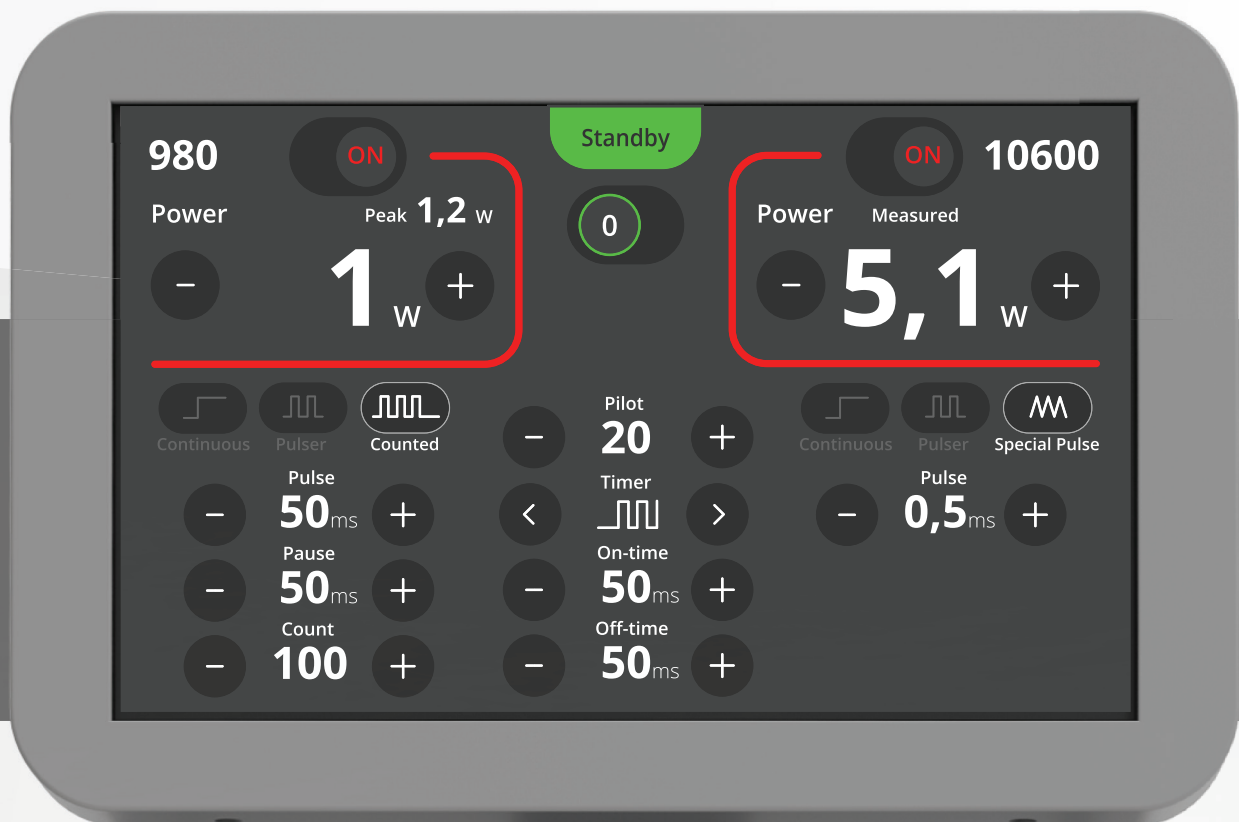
980 ON
Standby
ON 10600

Power Peak 1,2 W
0
Power Measured

− 1 W +
− 5,1 W +

Continuous Pulser Counted
Pilot
− 20 +
Continuous Pulser Special Pulse

Pulse
− 50ms +
Timer
< >
Pulse
− 0,5ms +

Pause
− 50ms +
On-time
− 50ms +

Count
− 100 +
Off-time
− 50ms +